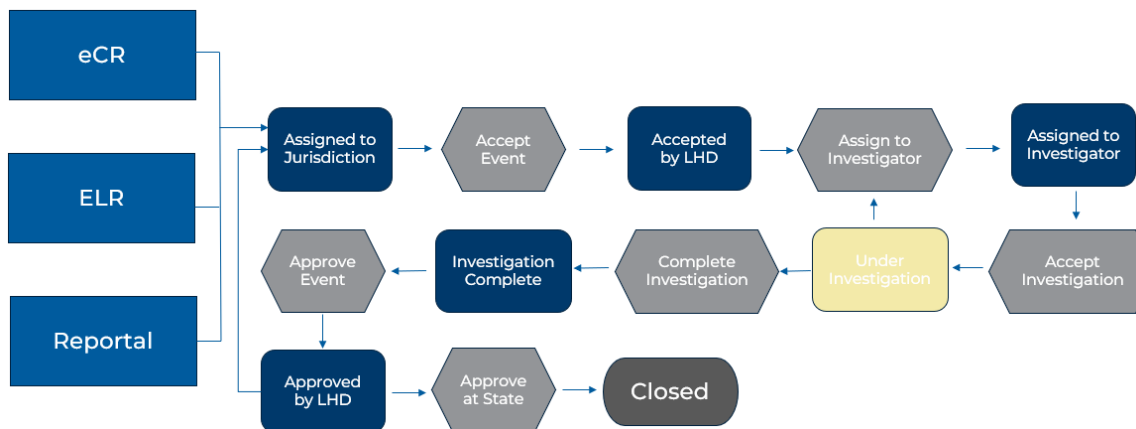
eCR

ELR

Reportal

Assigned to Jurisdiction

Accept Event

Accepted by LHD

Assign to Investigator

Assigned to Investigator

Accept Investigation

Under Investigation

Complete Investigation

Investigation Complete

Approve Event

Approved by LHD

Approve at State

Closed